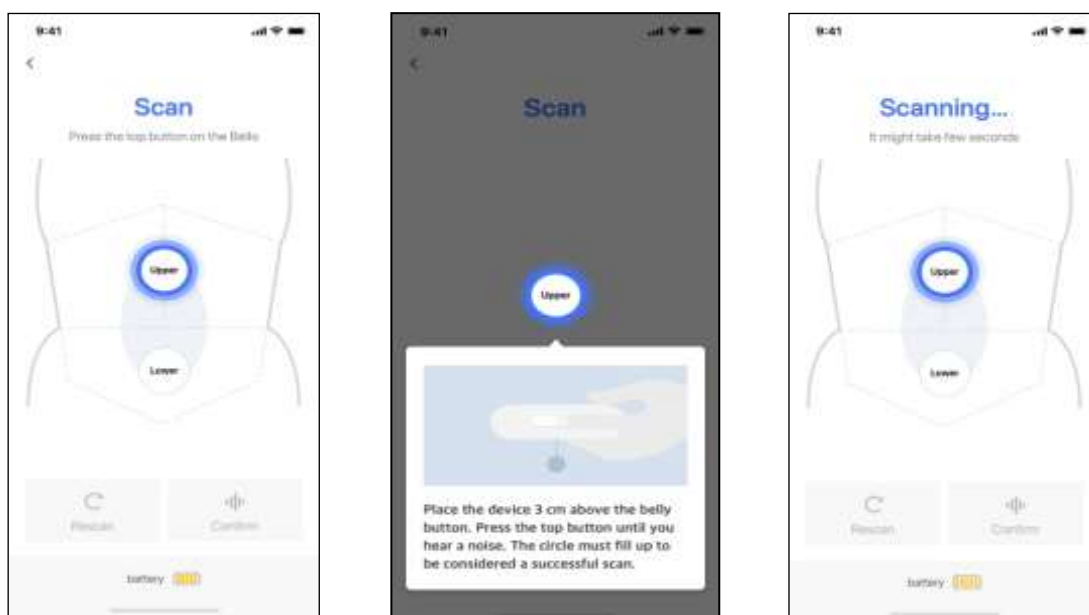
9:41

<

Scan

Press the top button on the Bello

Upper

Lower

Rescan

Confirm

battery

9:41

<

Scan

Upper

Place the device 3 cm above the belly button. Press the top button until you hear a noise. The circle must fill up to be considered a successful scan.

9:41

Scanning...

It might take few seconds

Upper

Lower

Rescan

Confirm

battery